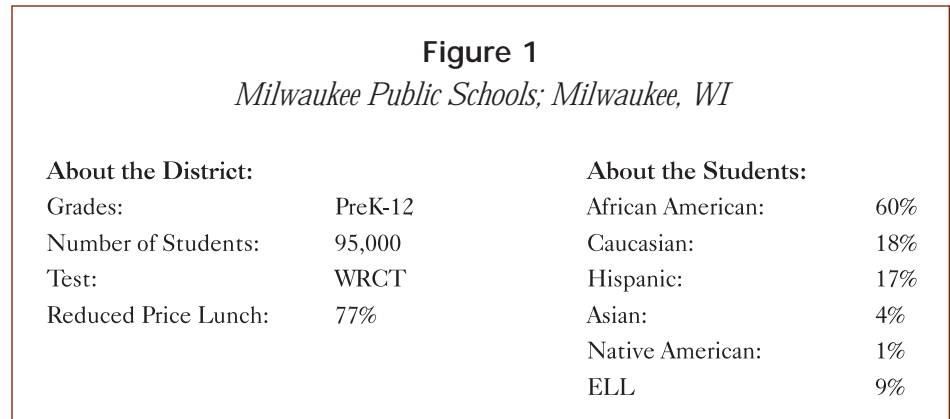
Figure 1

Milwaukee Public Schools; Milwaukee, WI

About the District:

| | |
|---|---|
| Grades: | PreK-12 |
| Number of Students: | 95,000 |
| Test: | WRCT |
| Reduced Price Lunch: | 77% |

About the Students:

| | |
|---|---|
| African American: | 60% |
| Caucasian: | 18% |
| Hispanic: | 17% |
| Asian: | 4% |
| Native American: | 1% |
| ELL | 9% |